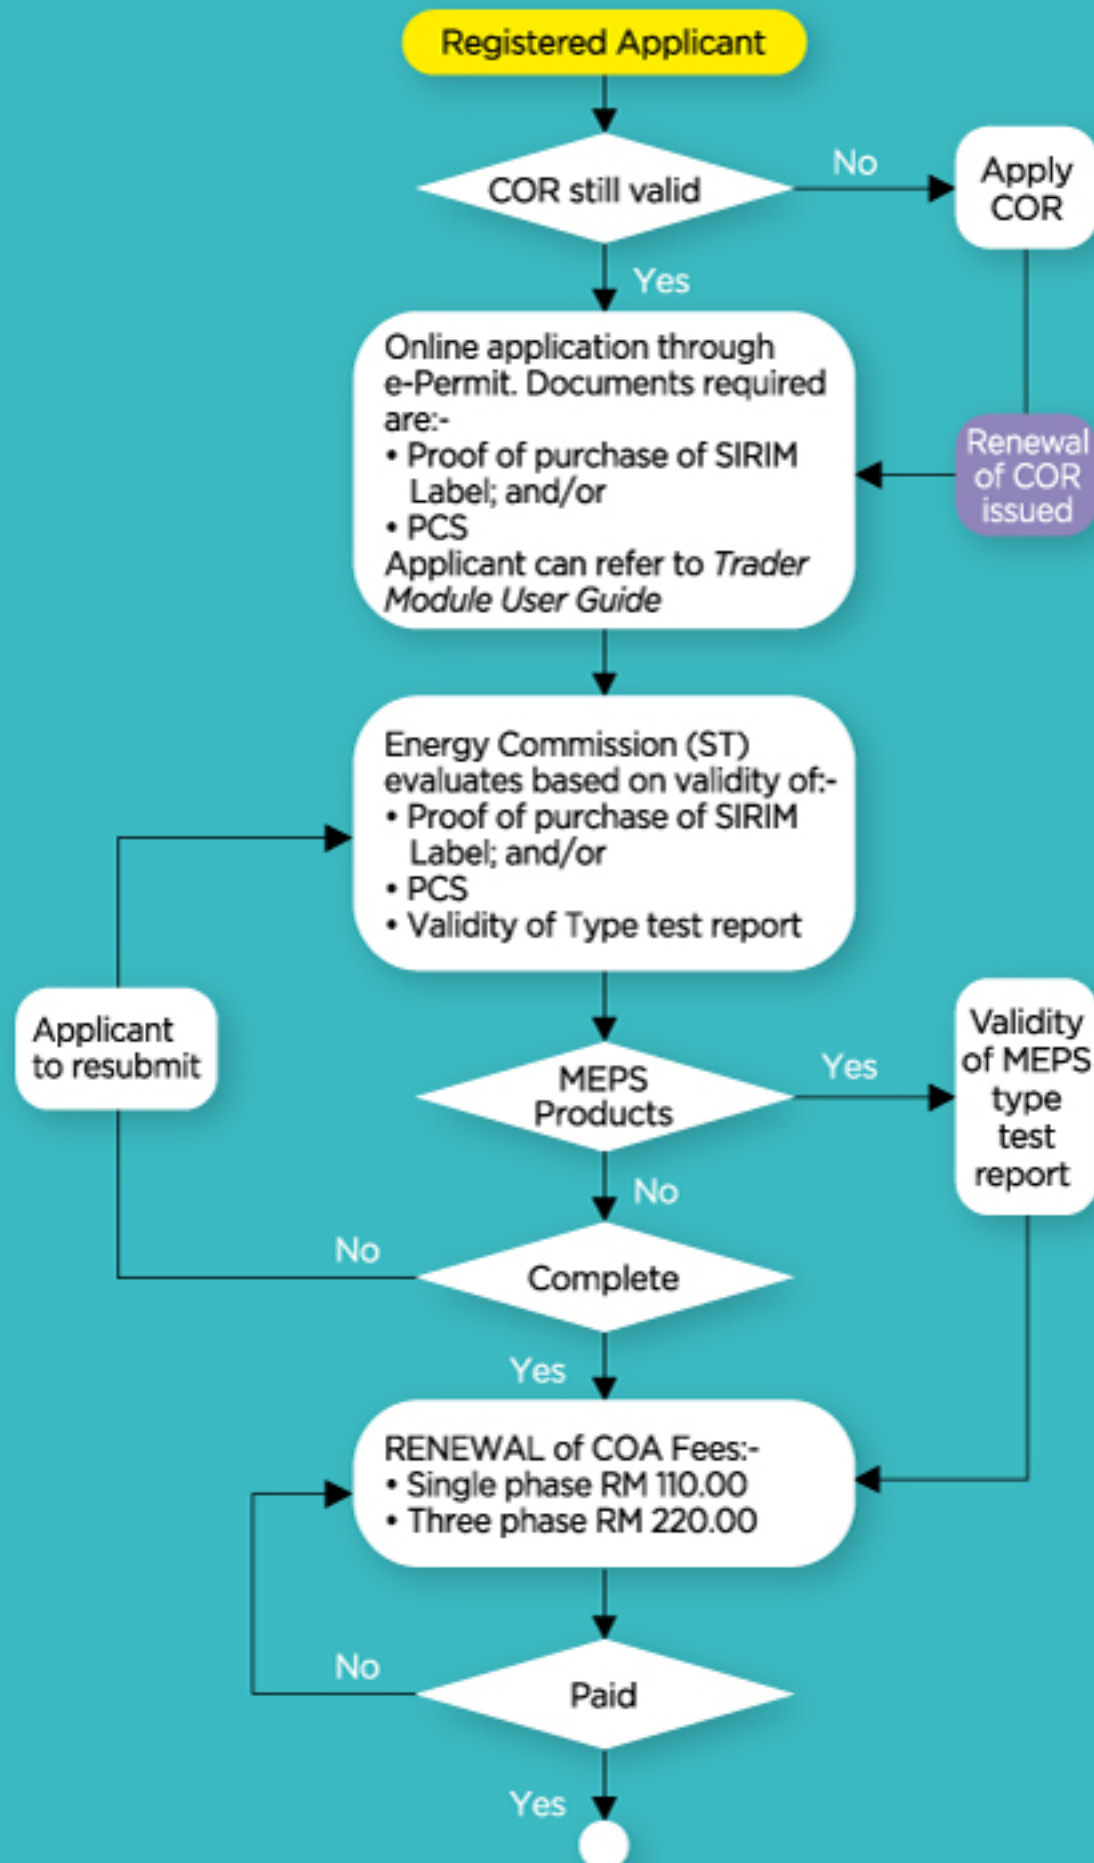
Registered Applicant

COR still valid

No

Apply COR

Yes

Online application through e-Permit. Documents required are:-
• Proof of purchase of SIRIM Label; and/or
• PCS
Applicant can refer to *Trader Module User Guide*

Renewal of COR issued

Energy Commission (ST) evaluates based on validity of:-
• Proof of purchase of SIRIM Label; and/or
• PCS
• Validity of Type test report

Applicant to resubmit

MEPS Products

Yes

Validity of MEPS type test report

No

No

Complete

Yes

RENEWAL of COA Fees:-
• Single phase RM 110.00
• Three phase RM 220.00

No

Paid

Yes